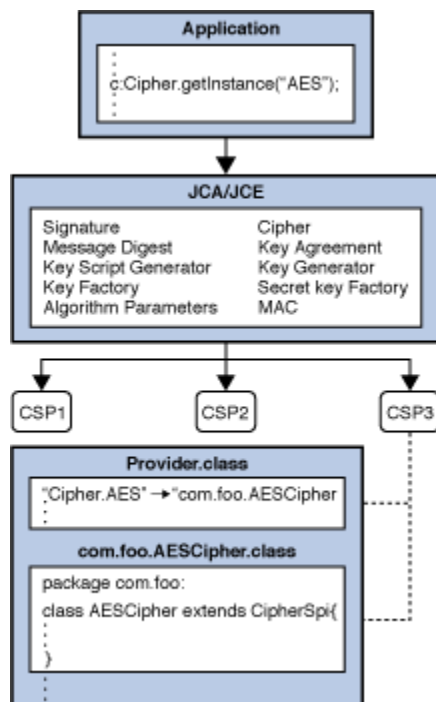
Application

c:Cipher.getInstance("AES");

JCA/JCE

Signature
Message Digest
Key Script Generator
Key Factory
Algorithm Parameters

Cipher
Key Agreement
Key Generator
Secret key Factory
MAC

CSP1

CSP2

CSP3

Provider.class

"Cipher.AES" → "com.foo.AESCipher

com.foo.AESCipher.class

package com.foo:
class AESCipher extends CipherSpi{
}